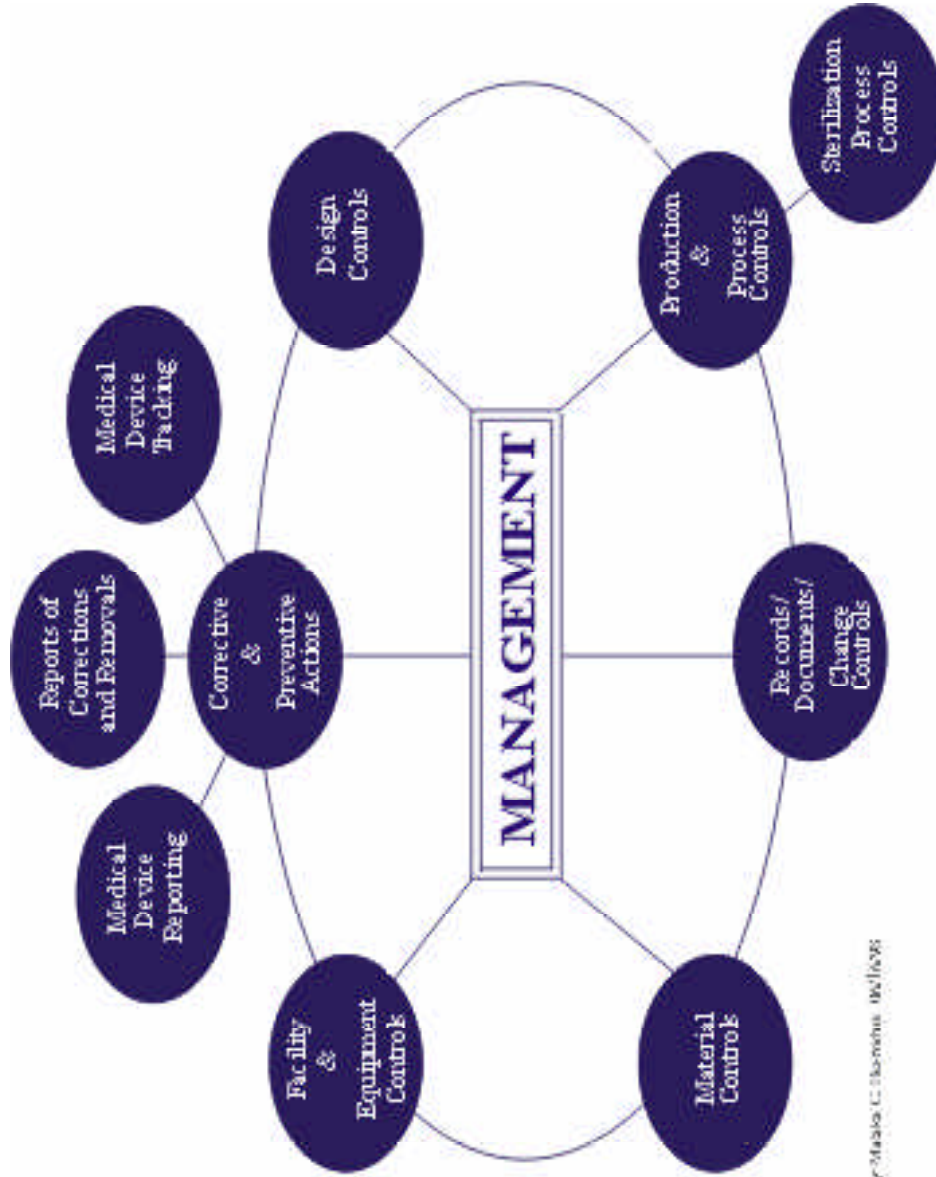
MANAGEMENT

Facility & Equipment Controls

Medical Device Reporting

Corrective & Preventive Actions

Reports of Corrections and Removals

Medical Device Tracking

Design Controls

Production & Process Controls

Sterilization Process Controls

Records/ Documents/ Change Controls

Material Controls

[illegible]